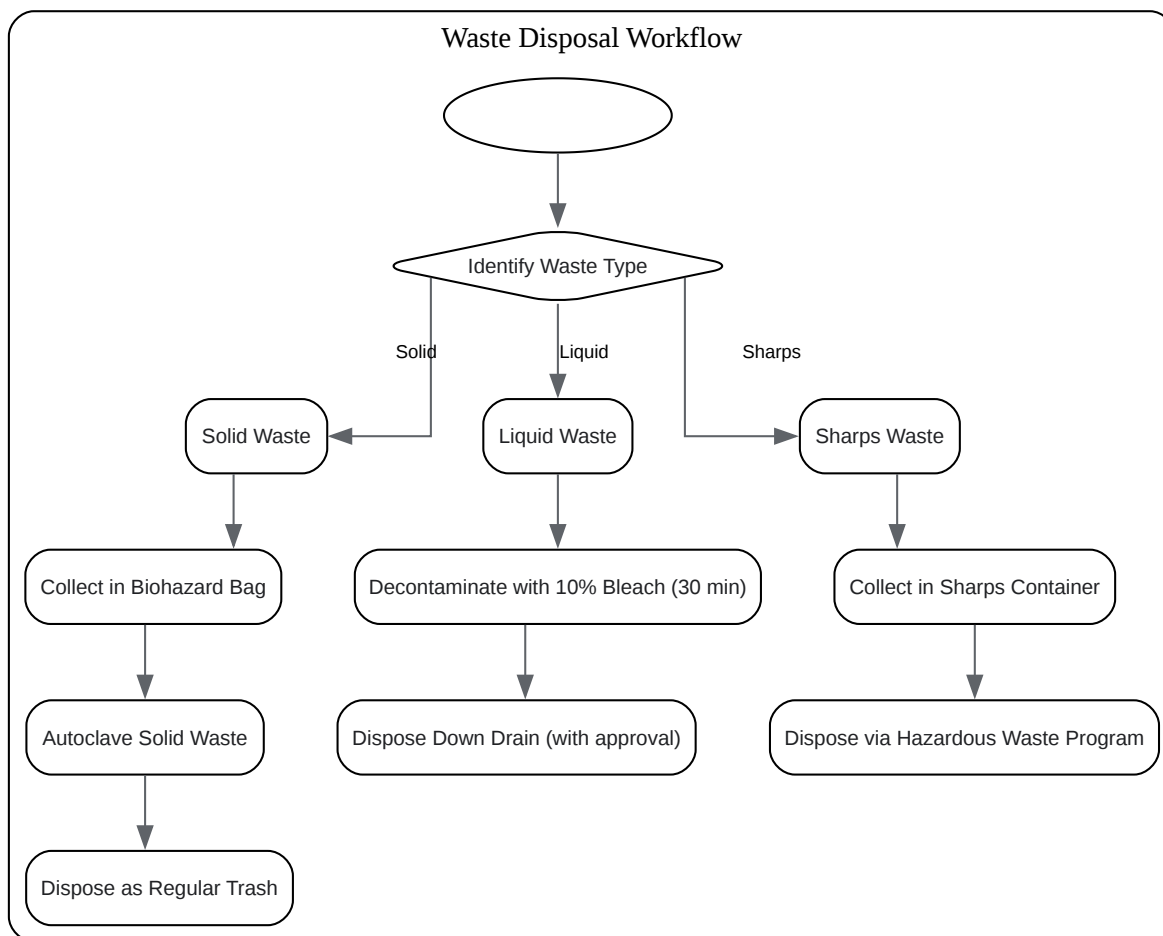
Waste Disposal Workflow

Identify Waste Type

Solid

Liquid

Sharps

Solid Waste

Liquid Waste

Sharps Waste

Collect in Biohazard Bag

Decontaminate with 10% Bleach (30 min)

Collect in Sharps Container

Autoclave Solid Waste

Dispose Down Drain (with approval)

Dispose via Hazardous Waste Program

Dispose as Regular Trash